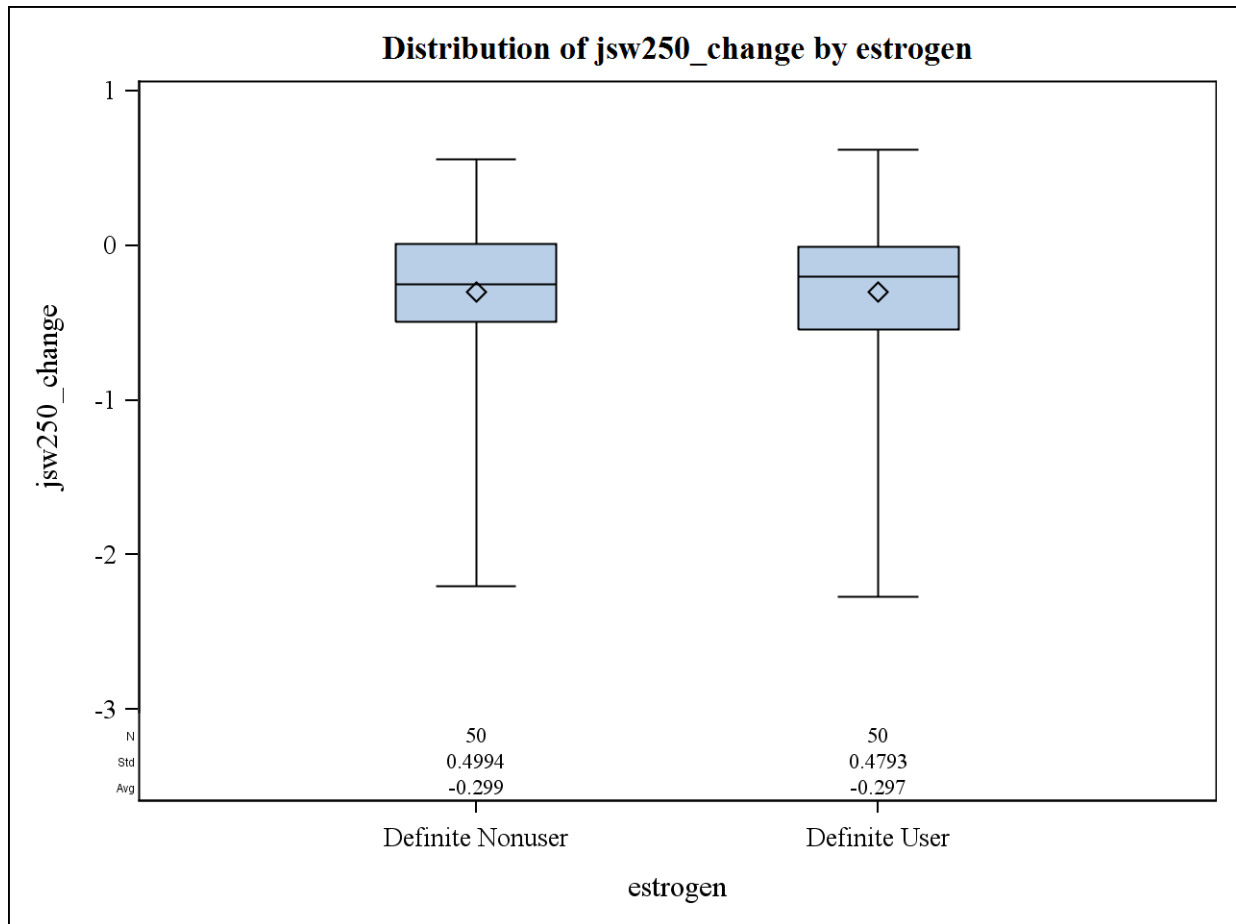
Distribution of jsw250_change by estrogen

jsw250_change

1
0
-1
-2
-3

| | Definite Nonuser | Definite User |
|---|---|---|
| N | 50 | 50 |
| Std | 0.4994 | 0.4793 |
| Avg | -0.299 | -0.297 |

Definite Nonuser
Definite User

estrogen